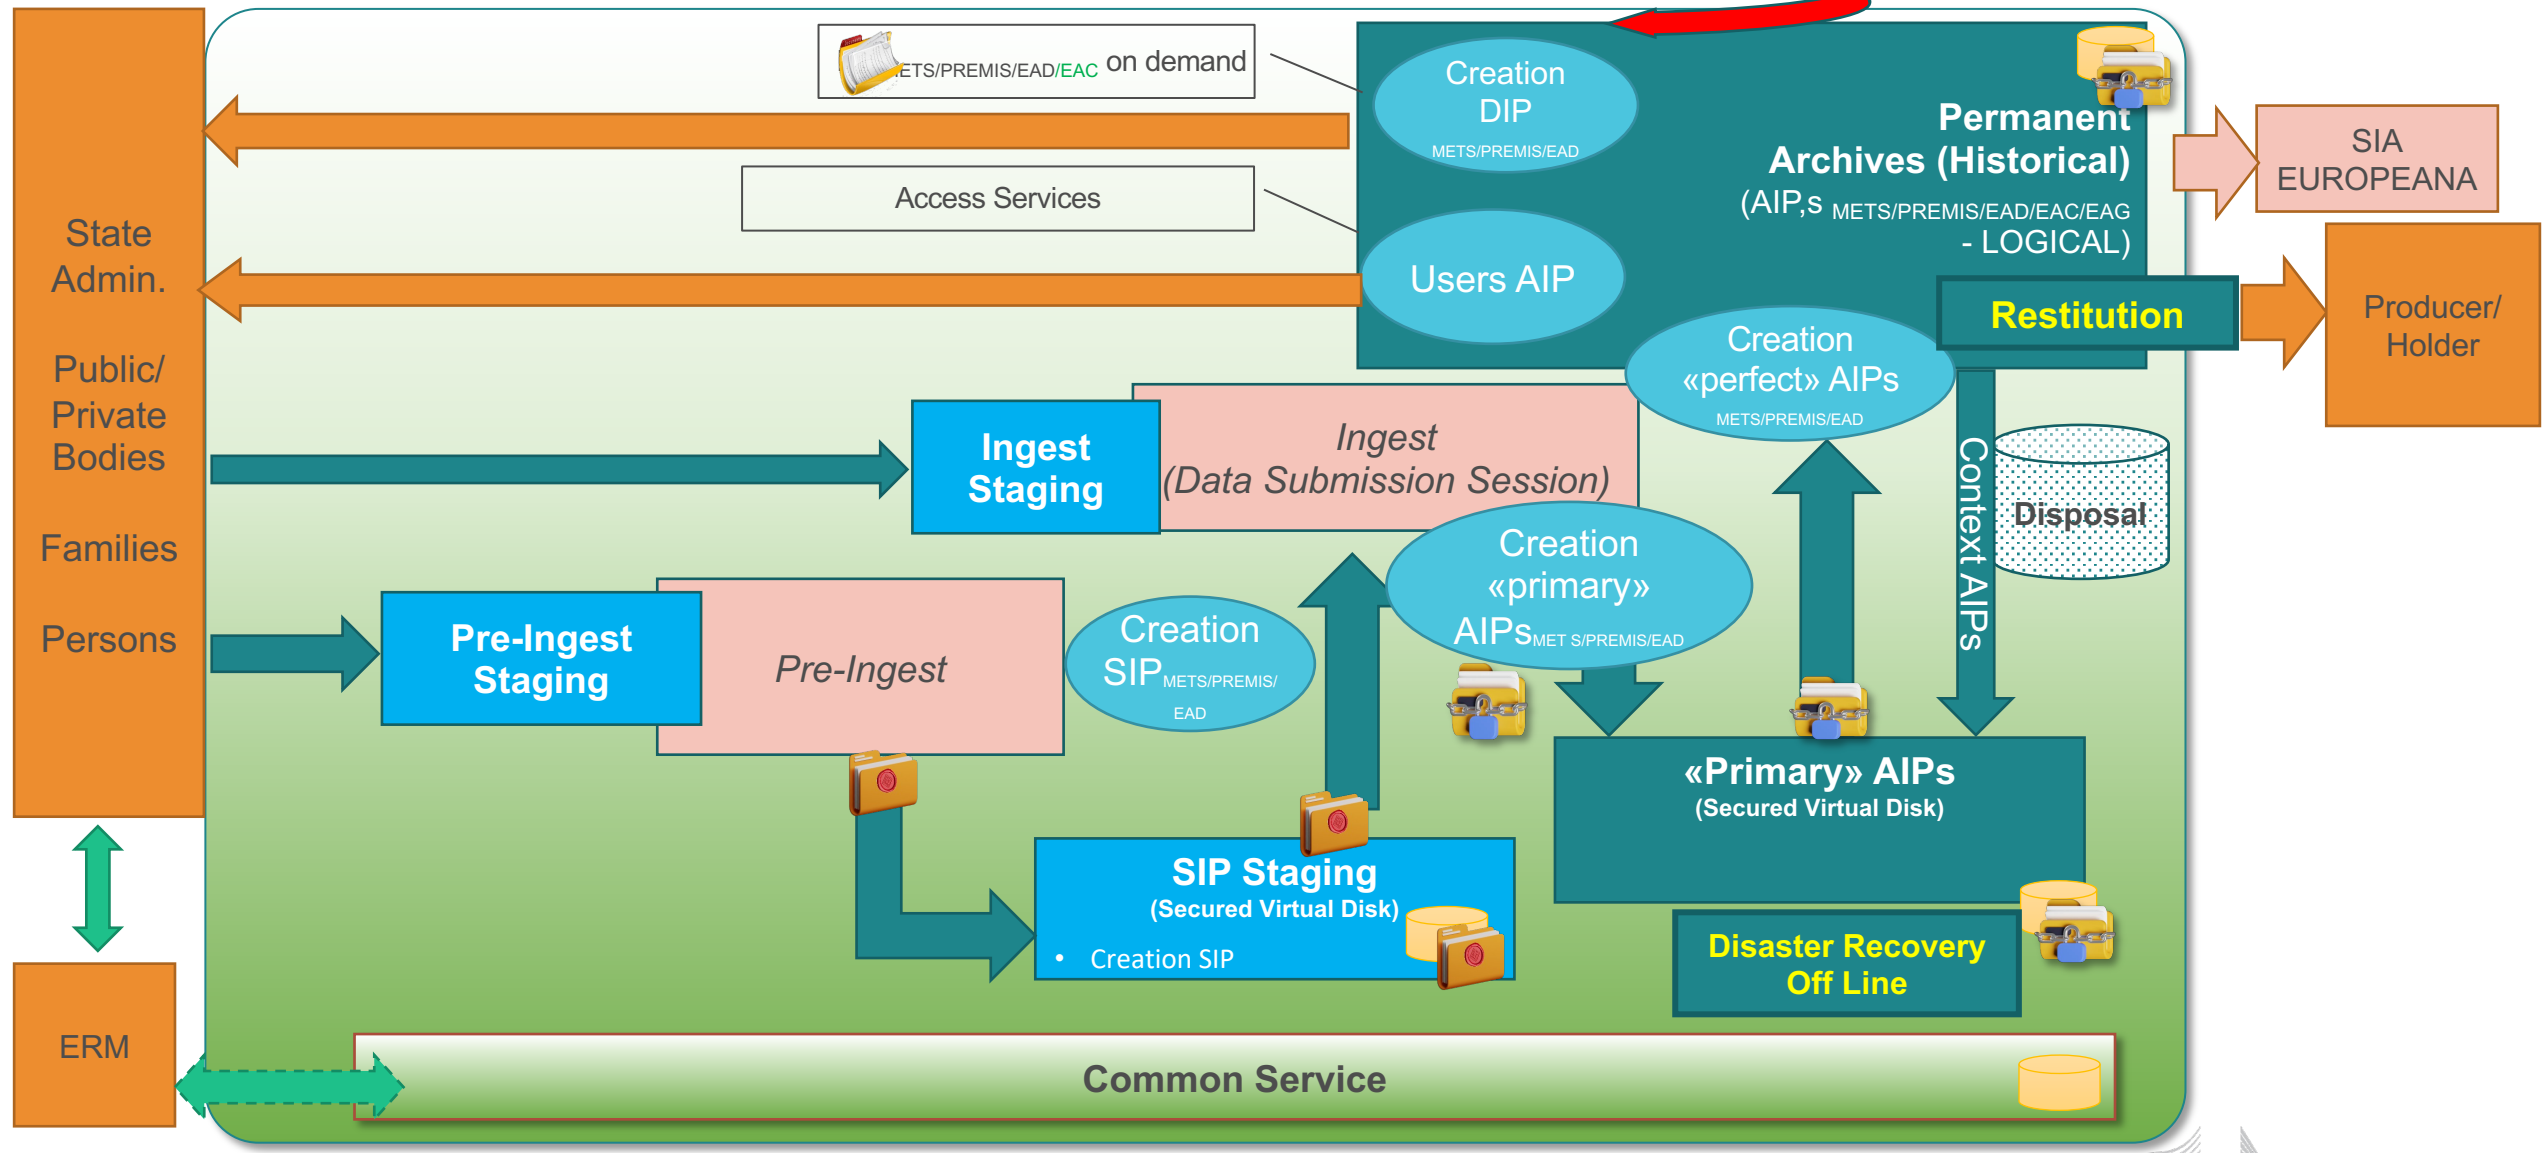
State Admin.

Public/ Private Bodies

Families

Persons

ERM

ETS/PREMIS/EAD/EAC on demand

Access Services

Creation DIP METS/PREMIS/EAD

Users AIP

Permanent Archives (Historical) (AIP,s METS/PREMIS/EAD/EAC/EAG - LOGICAL)

Restitution

SIA EUROPEANA

Producer/ Holder

Creation «perfect» AIPs METS/PREMIS/EAD

Ingest Staging

Ingest (Data Submission Session)

Context AIPs

Disposal

Creation «primary» AIPs MET S/PREMIS/EAD

Pre-Ingest Staging

Pre-Ingest

Creation SIP METS/PREMIS/ EAD

«Primary» AIPs (Secured Virtual Disk)

SIP Staging (Secured Virtual Disk)

• Creation SIP

Disaster Recovery Off Line

Common Service